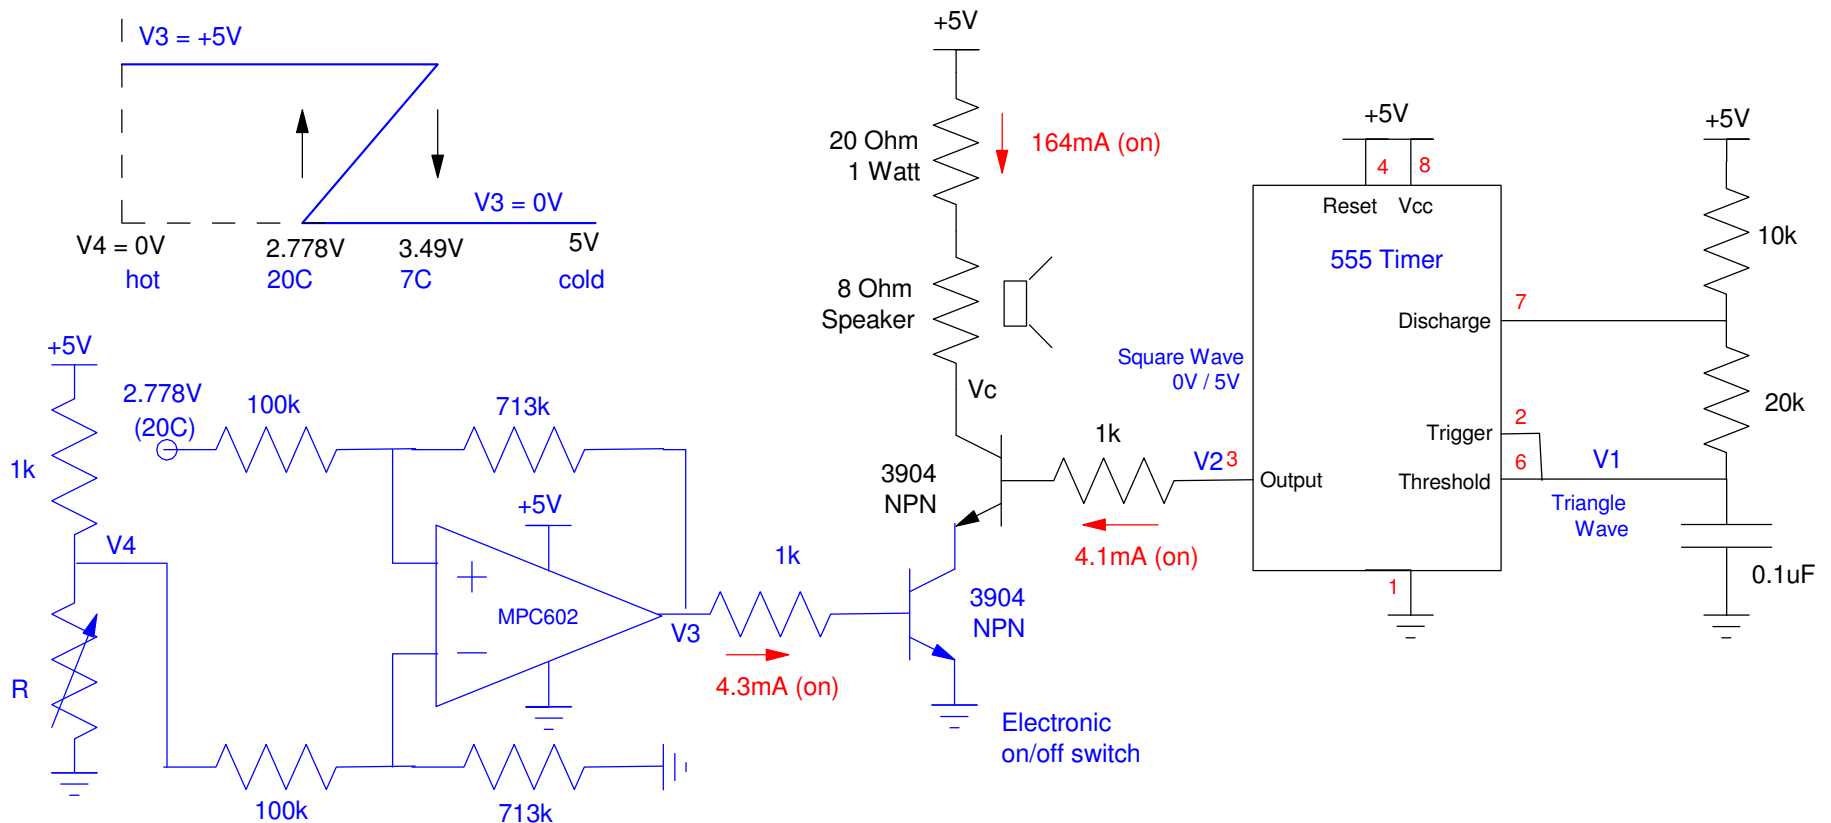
V3 = +5V

V3 = 0V

V4 = 0V
hot

2.778V
20C

3.49V
7C

5V
cold

+5V

20 Ohm
1 Watt

164mA (on)

8 Ohm
Speaker

Vc

+5V

4 8

Reset Vcc

555 Timer

7

Discharge

+5V

10k

20k

Square Wave
0V / 5V

Trigger 2

6

Threshold

V1

Triangle
Wave

Output

V2 3

1k

4.1mA (on)

3904
NPN

1

0.1uF

+5V

2.778V
(20C)

100k

713k

1k

V4

+5V

MPC602

V3

1k

3904
NPN

4.3mA (on)

R

100k

713k

Electronic
on/off switch